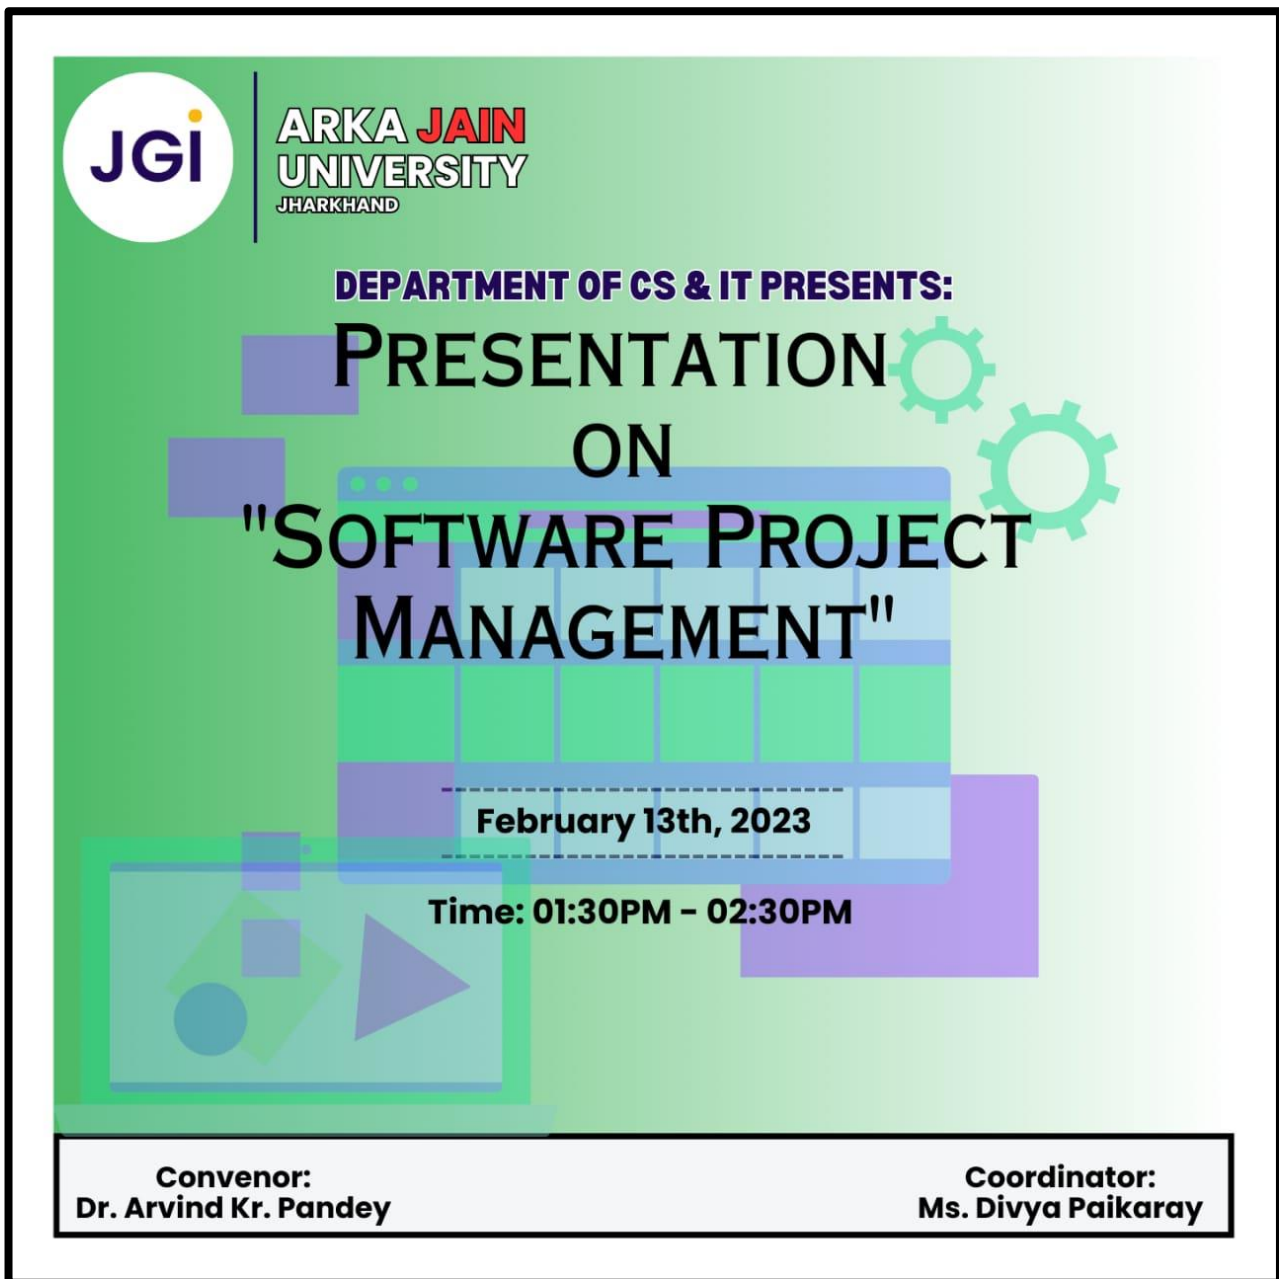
JGI

ARKA JAIN UNIVERSITY
JHARKHAND

DEPARTMENT OF CS & IT PRESENTS:

PRESENTATION ON "SOFTWARE PROJECT MANAGEMENT"

February 13th, 2023

Time: 01:30PM - 02:30PM

Convenor:
Dr. Arvind Kr. Pandey

Coordinator:
Ms. Divya Paikaray